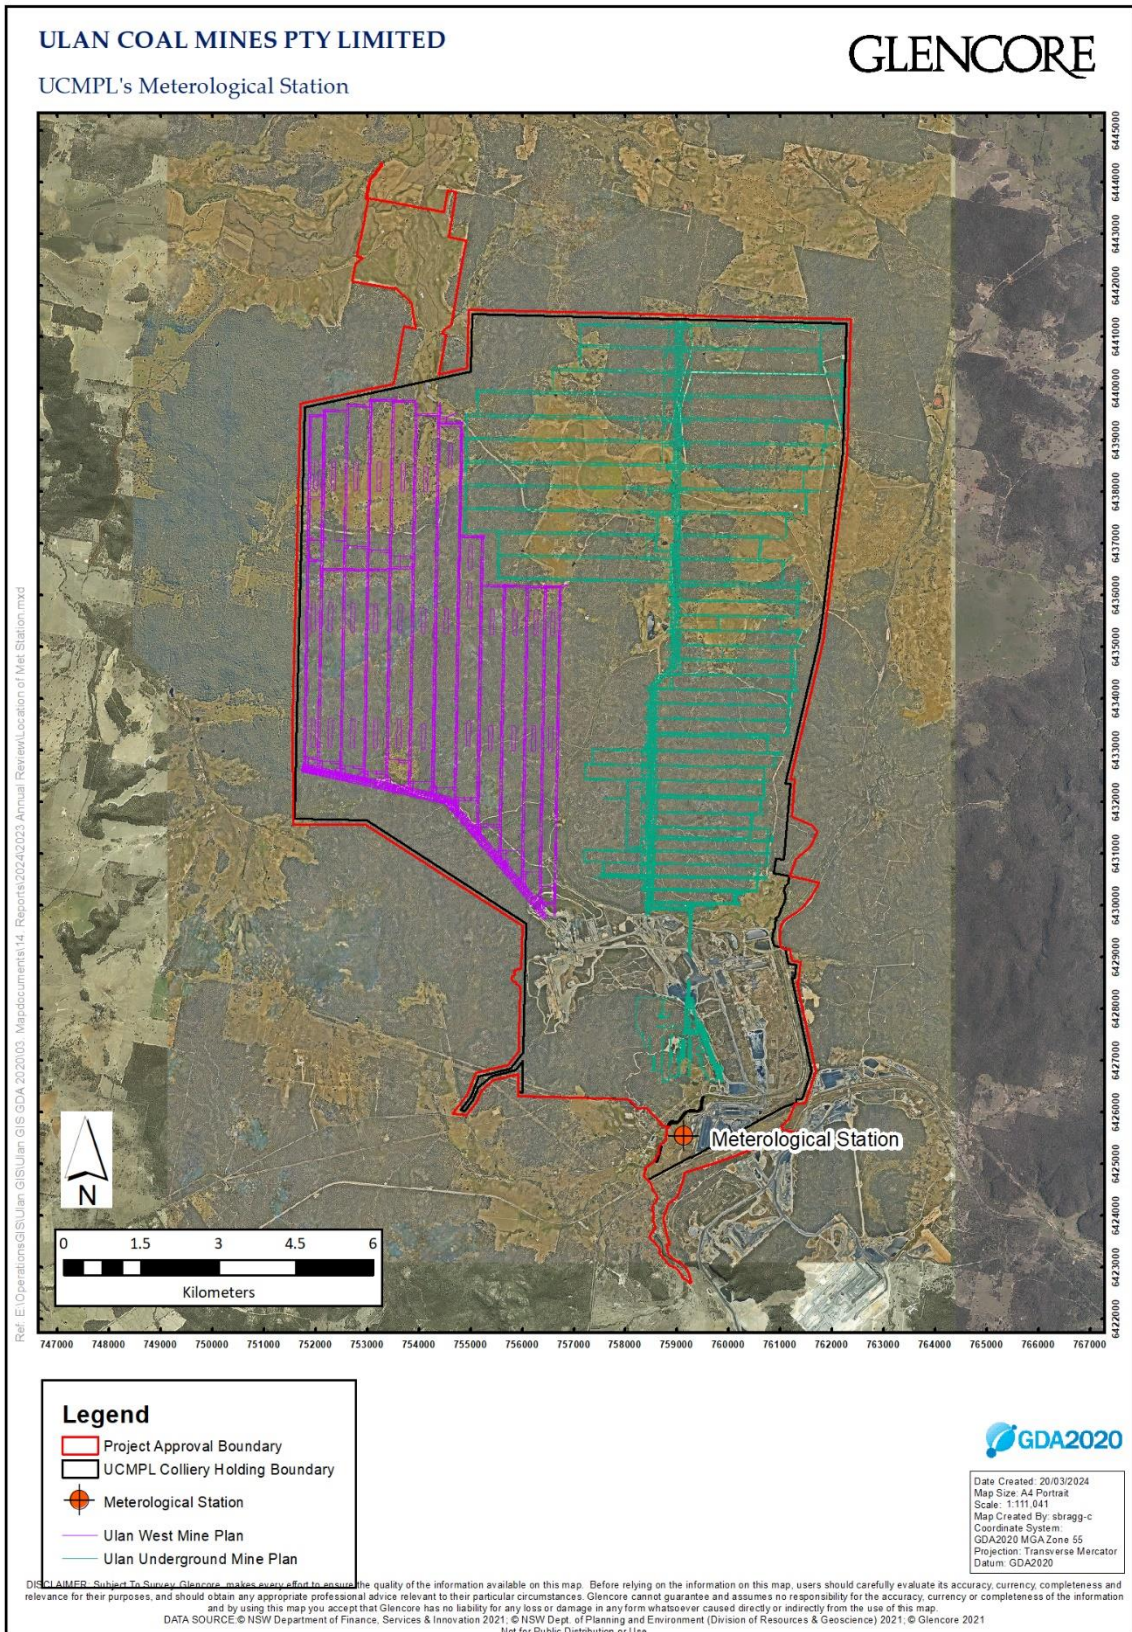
ULAN COAL MINES PTY LIMITED

GLENCORE

UCMPL's Meterological Station

6445000
6444000
6443000
6442000
6441000
6440000
6439000
6438000
6437000
6436000
6435000
6434000
6433000
6432000
6431000
6430000
6429000
6428000
6427000
6426000
6425000
6424000
6423000
6422000

Meterological Station

N

0 1.5 3 4.5 6

Kilometers

Ref: E:\Operations\GIS\Ulan GIS\Ulan GIS GDA 2020\03. Mapdocuments\14. Reports\2024\2023 Annual Review\Location of Met Station.mxd

747000 748000 749000 750000 751000 752000 753000 754000 755000 756000 757000 758000 759000 760000 761000 762000 763000 764000 765000 766000 767000

Legend

Project Approval Boundary

UCMPL Colliery Holding Boundary

Meterological Station

Ulan West Mine Plan

Ulan Underground Mine Plan

GDA2020

Date Created: 20/03/2024
Map Size: A4 Portrait
Scale: 1:111,041
Map Created By: sbragg-c
Coordinate System:
GDA2020 MGA Zone 55
Projection: Transverse Mercator
Datum: GDA2020

DISCLAIMER: Subject To Survey. Glencore makes every effort to ensure the quality of the information available on this map. Before relying on the information on this map, users should carefully evaluate its accuracy, currency, completeness and relevance for their purposes, and should obtain any appropriate professional advice relevant to their particular circumstances. Glencore cannot guarantee and assumes no responsibility for the accuracy, currency or completeness of the information and by using this map you accept that Glencore has no liability for any loss or damage in any form whatsoever caused directly or indirectly from the use of this map.
DATA SOURCE: © NSW Department of Finance, Services & Innovation 2021; © NSW Dept. of Planning and Environment (Division of Resources & Geoscience) 2021; © Glencore 2021
Not for Public Distribution or Use